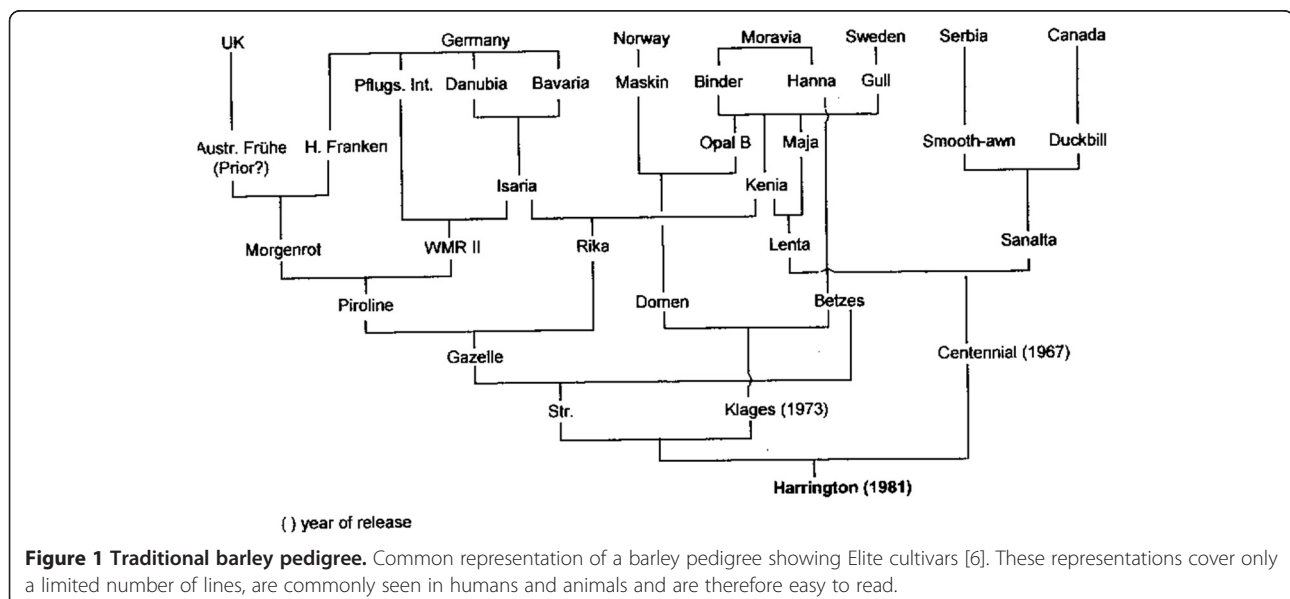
UK

Germany

Norway

Moravia

Sweden

Serbia

Canada

Pflugs. Int.

Danubia

Bavaria

Maskin

Binder

Hanna

Gull

Austr. Frühe (Prior?)

H. Franken

Opal B

Maja

Smooth-awn

Duckbill

Isaria

Kenia

Morgenrot

WMR II

Rika

Lenta

Sanalta

Piroline

Domen

Betzes

Gazelle

Centennial (1967)

Str.

Klages (1973)

Harrington (1981)

( ) year of release

**Figure 1 Traditional barley pedigree.** Common representation of a barley pedigree showing Elite cultivars [6]. These representations cover only a limited number of lines, are commonly seen in humans and animals and are therefore easy to read.